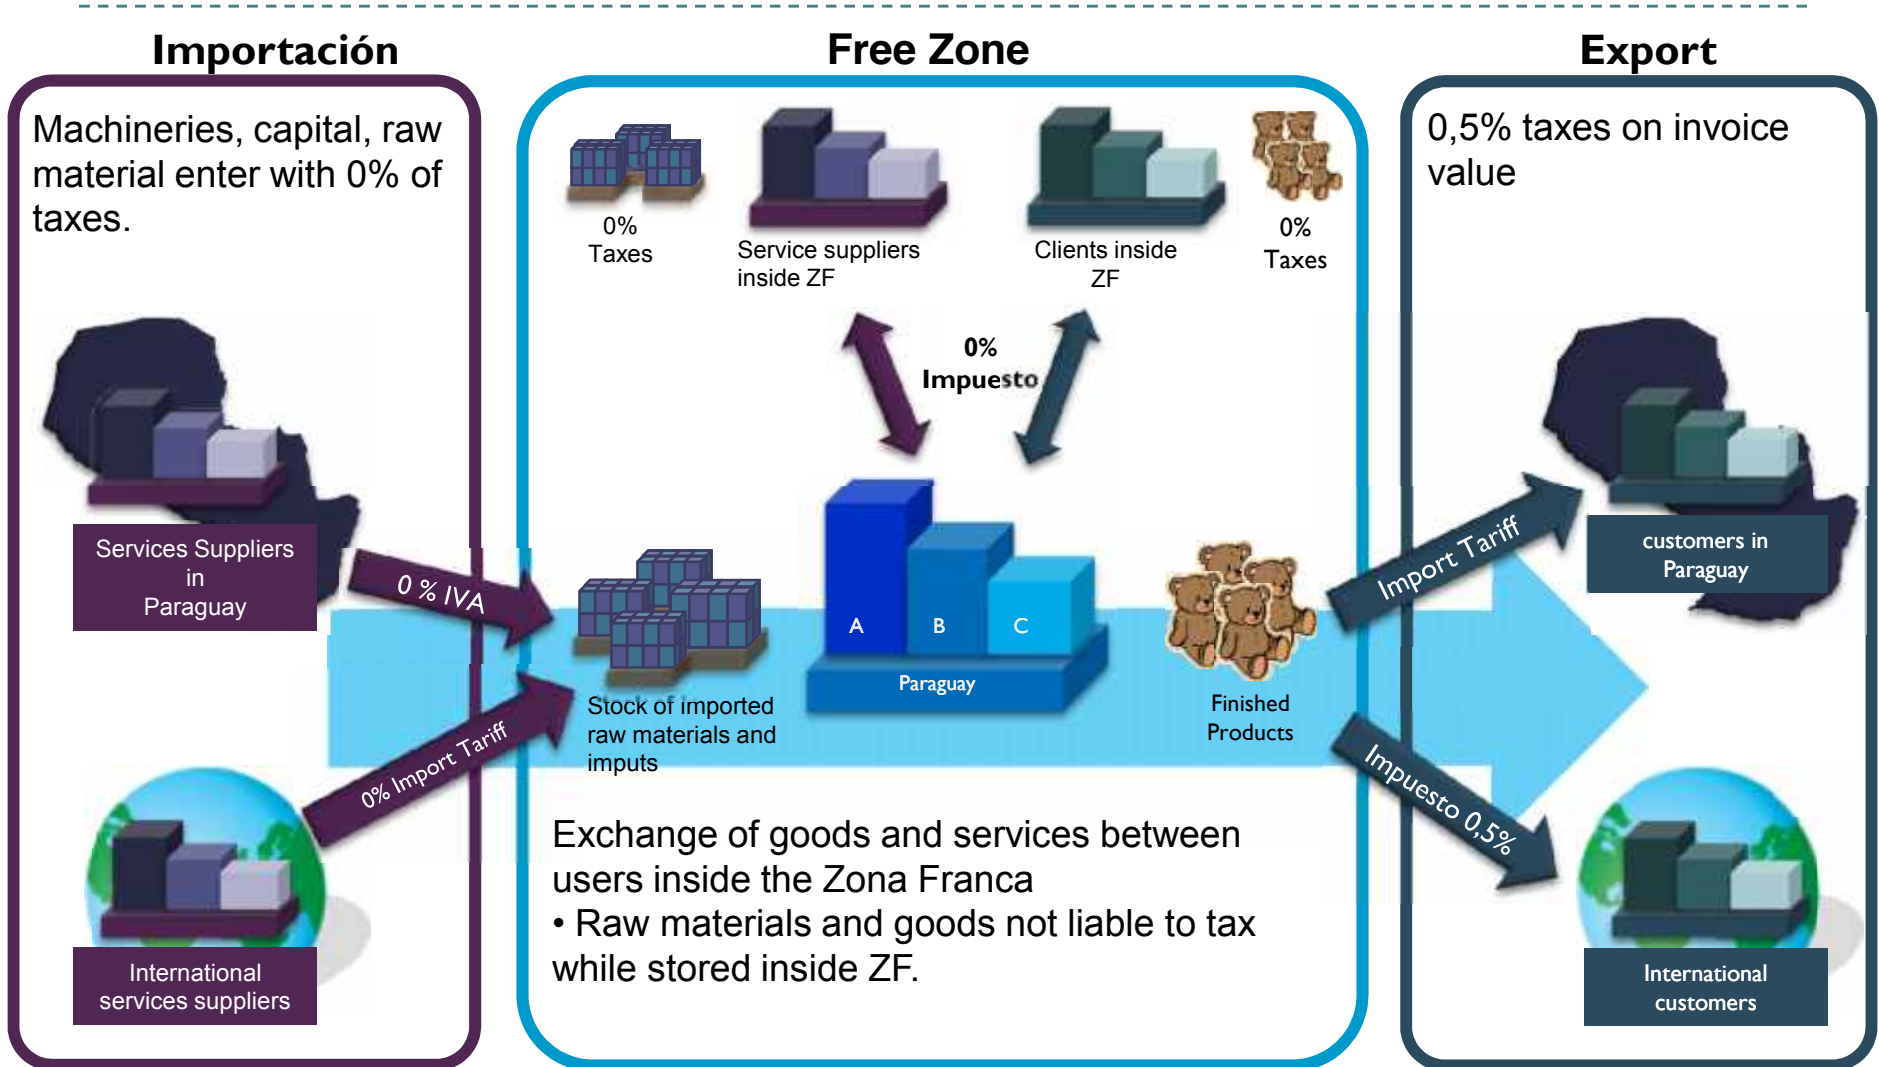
Importación

Machineries, capital, raw material enter with 0% of taxes.

Services Suppliers in Paraguay

0 % IVA

0% Import Tariff

International services suppliers

Free Zone

0% Taxes

Service suppliers inside ZF

Clients inside ZF

0% Taxes

0% Impuesto

A B C

Paraguay

Stock of imported raw materials and imputs

Finished Products

Exchange of goods and services between users inside the Zona Franca
• Raw materials and goods not liable to tax while stored inside ZF.

Export

0,5% taxes on invoice value

Import Tariff

customers in Paraguay

Impuesto 0,5%

International customers